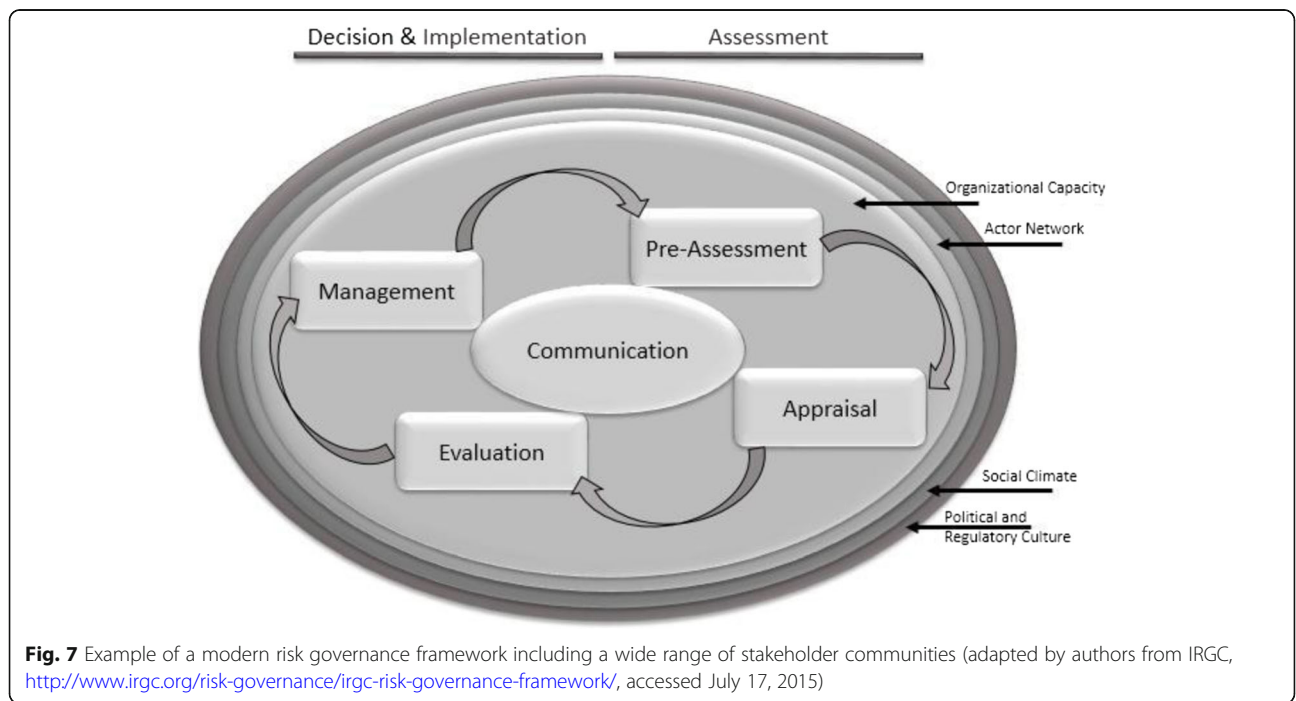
Decision & Implementation

Assessment

Organizational Capacity

Actor Network

Pre-Assessment

Management

Communication

Appraisal

Evaluation

Social Climate

Political and Regulatory Culture

**Fig. 7** Example of a modern risk governance framework including a wide range of stakeholder communities (adapted by authors from IRGC, http://www.irgc.org/risk-governance/irgc-risk-governance-framework/, accessed July 17, 2015)